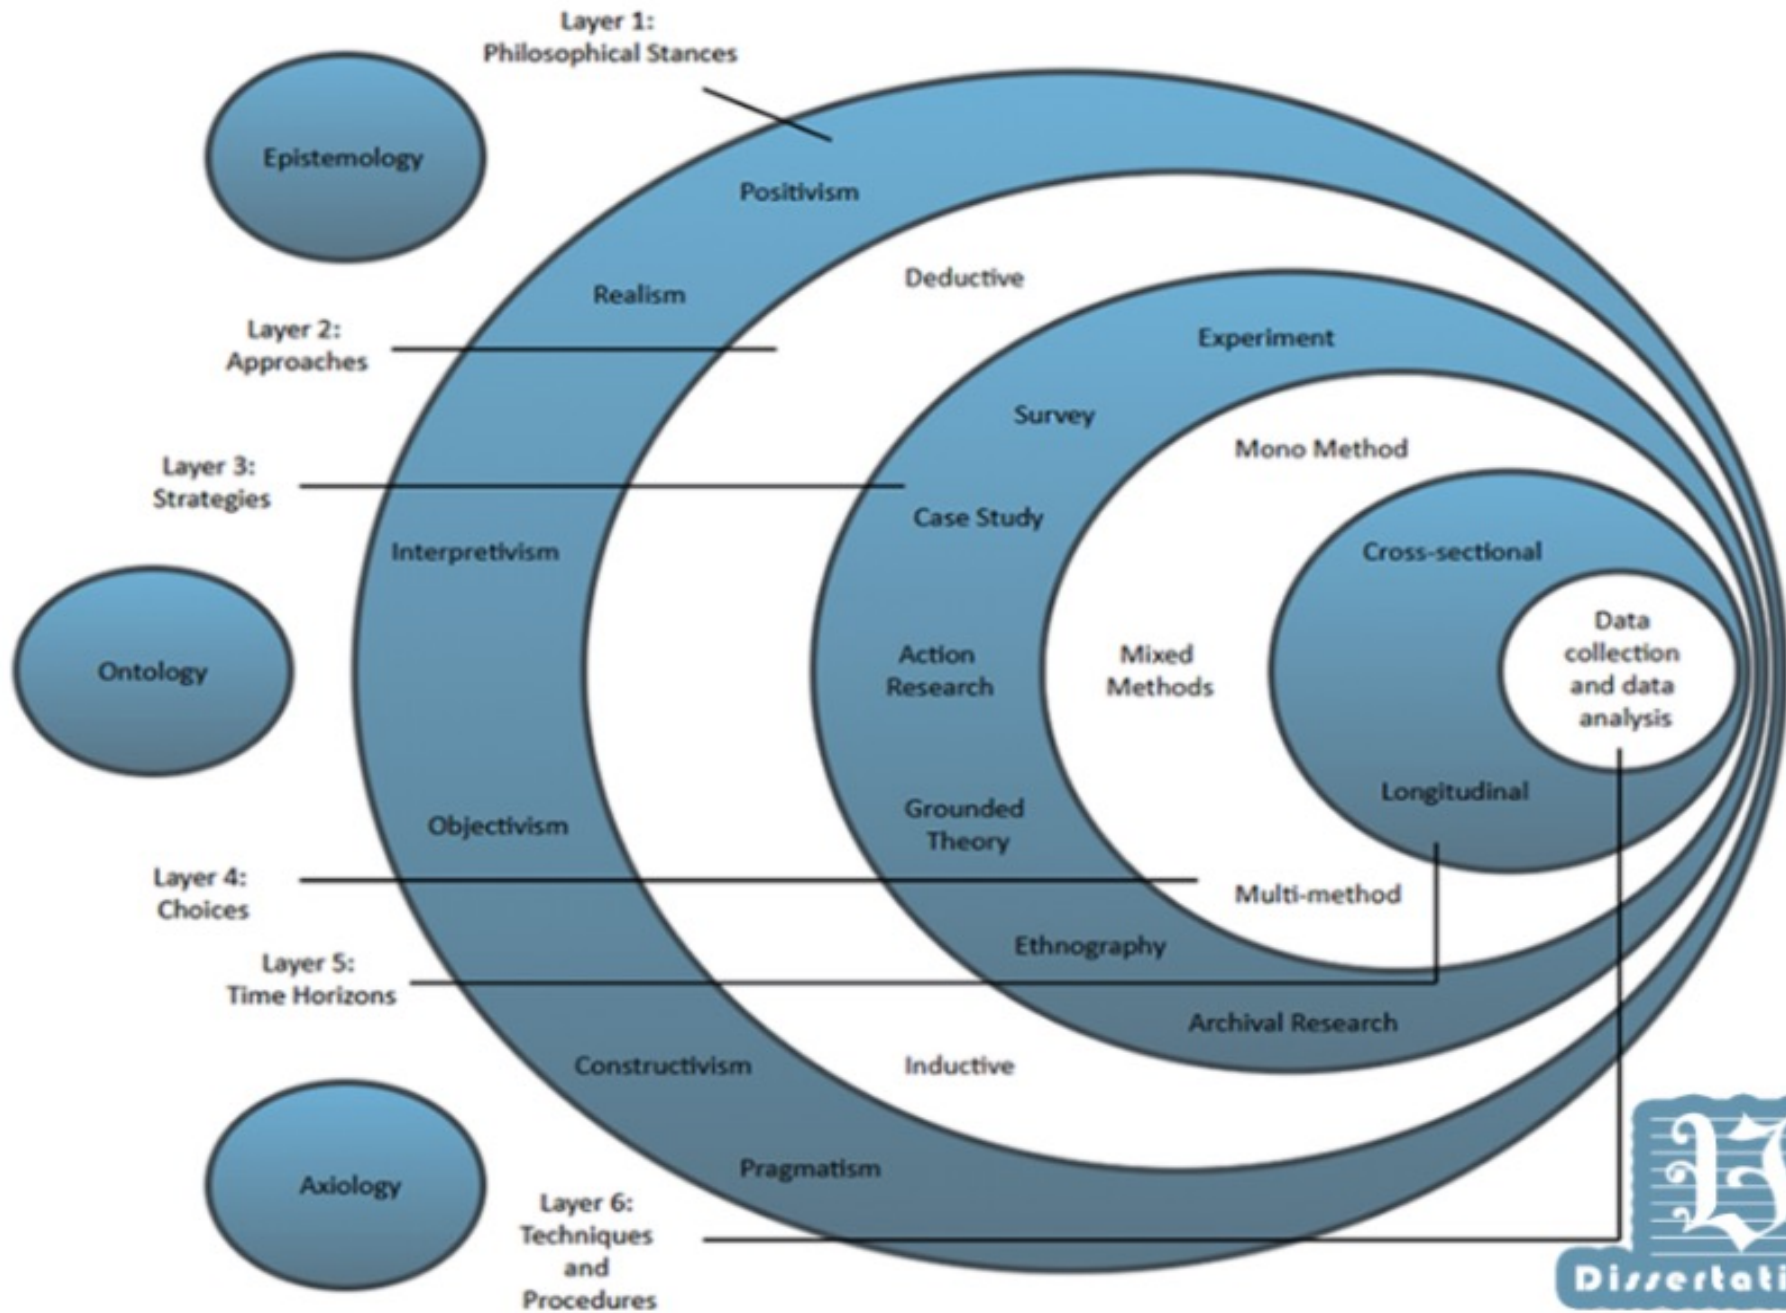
Layer 1:
Philosophical Stances

Epistemology

Positivism

Realism

Deductive

Layer 2:
Approaches

Experiment

Survey

Mono Method

Layer 3:
Strategies

Case Study

Interpretivism

Cross-sectional

Ontology

Action Research

Mixed Methods

Data collection and data analysis

Objectivism

Grounded Theory

Longitudinal

Layer 4:
Choices

Multi-method

Ethnography

Layer 5:
Time Horizons

Archival Research

Constructivism

Inductive

Axiology

Pragmatism

Layer 6:
Techniques and Procedures

Dissertati